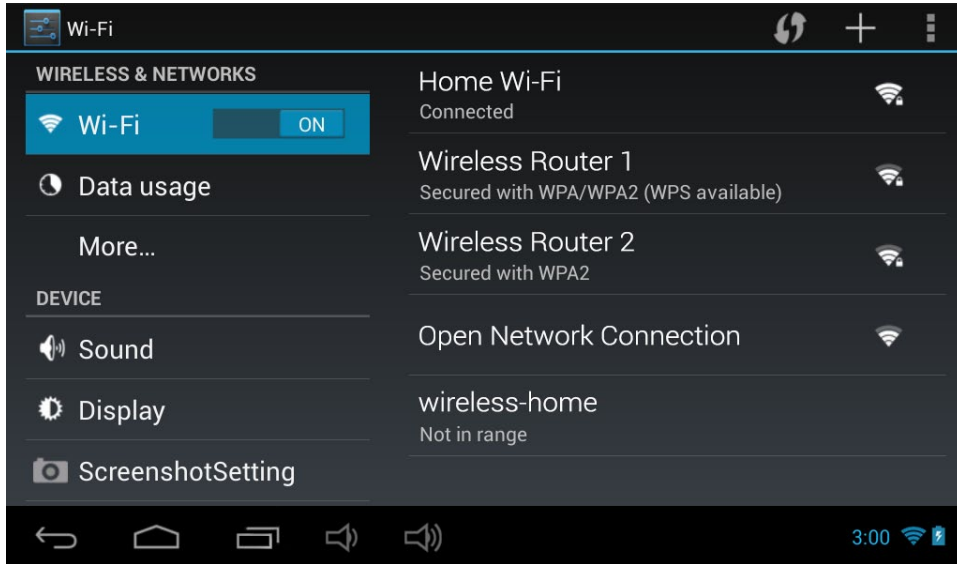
Wi-Fi

WIRELESS & NETWORKS

Wi-Fi ON

Data usage

More...

DEVICE

Sound

Display

ScreenshotSetting

Home Wi-Fi
Connected

Wireless Router 1
Secured with WPA/WPA2 (WPS available)

Wireless Router 2
Secured with WPA2

Open Network Connection

wireless-home
Not in range

3:00